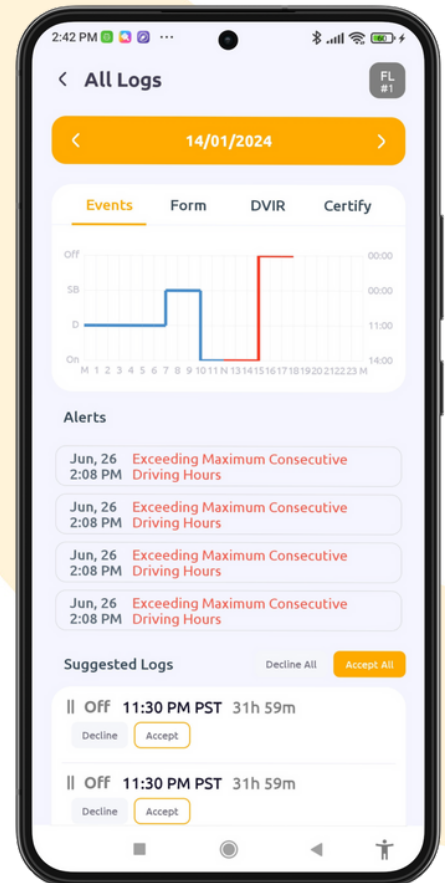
2:42 PM ···

All Logs

FL #1

14/01/2024

Events Form DVIR Certify

Off
SB
D
On

M 1 2 3 4 5 6 7 8 9 10 11 N 13 14 15 16 17 18 19 20 21 22 23 M

00:00
00:00
11:00
14:00

Alerts

Jun, 26 2:08 PM Exceeding Maximum Consecutive Driving Hours

Jun, 26 2:08 PM Exceeding Maximum Consecutive Driving Hours

Jun, 26 2:08 PM Exceeding Maximum Consecutive Driving Hours

Jun, 26 2:08 PM Exceeding Maximum Consecutive Driving Hours

Suggested Logs

Decline All Accept All

Off 11:30 PM PST 31h 59m

Decline Accept

Off 11:30 PM PST 31h 59m

Decline Accept